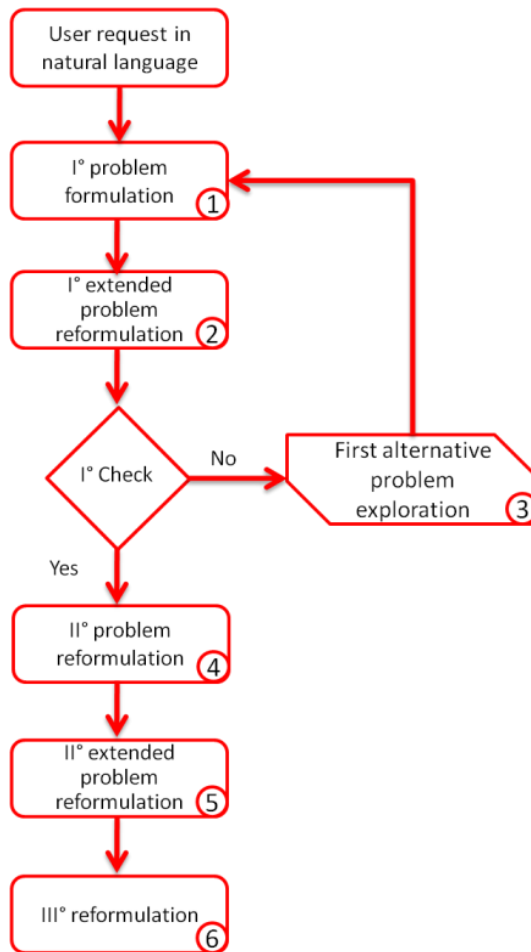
User request in natural language

I° problem formulation 1

I° extended problem reformulation 2

I° Check

No

First alternative problem exploration 3

Yes

II° problem reformulation 4

II° extended problem reformulation 5

III° reformulation 6